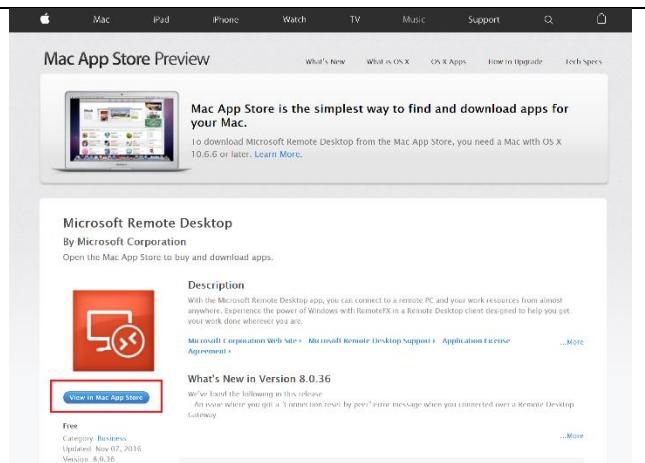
Mac iPad iPhone Watch TV Music Support

Mac App Store Preview

What's New What is OS X OS X Apps How to Upgrade Tech Specs

Mac App Store is the simplest way to find and download apps for your Mac.

To download Microsoft Remote Desktop from the Mac App Store, you need a Mac with OS X 10.6.6 or later. Learn More.

Microsoft Remote Desktop

By Microsoft Corporation

Open the Mac App Store to buy and download apps.

View in Mac App Store

Free
Category: Business
Updated: Nov 07, 2016
Version: 8.0.36

Description

With the Microsoft Remote Desktop app, you can connect to a remote PC and your work resources from almost anywhere. Experience the power of Windows with RemoteFX in a Remote Desktop client designed to help you get your work done wherever you are.

Microsoft Corporation Web Site › Microsoft Remote Desktop Support › Application License Agreement ›

...More

What's New in Version 8.0.36

We've fixed the following in this release:
- An issue where you got a "3 connection reset by peer" error message when you connected over a Remote Desktop Gateway

...More